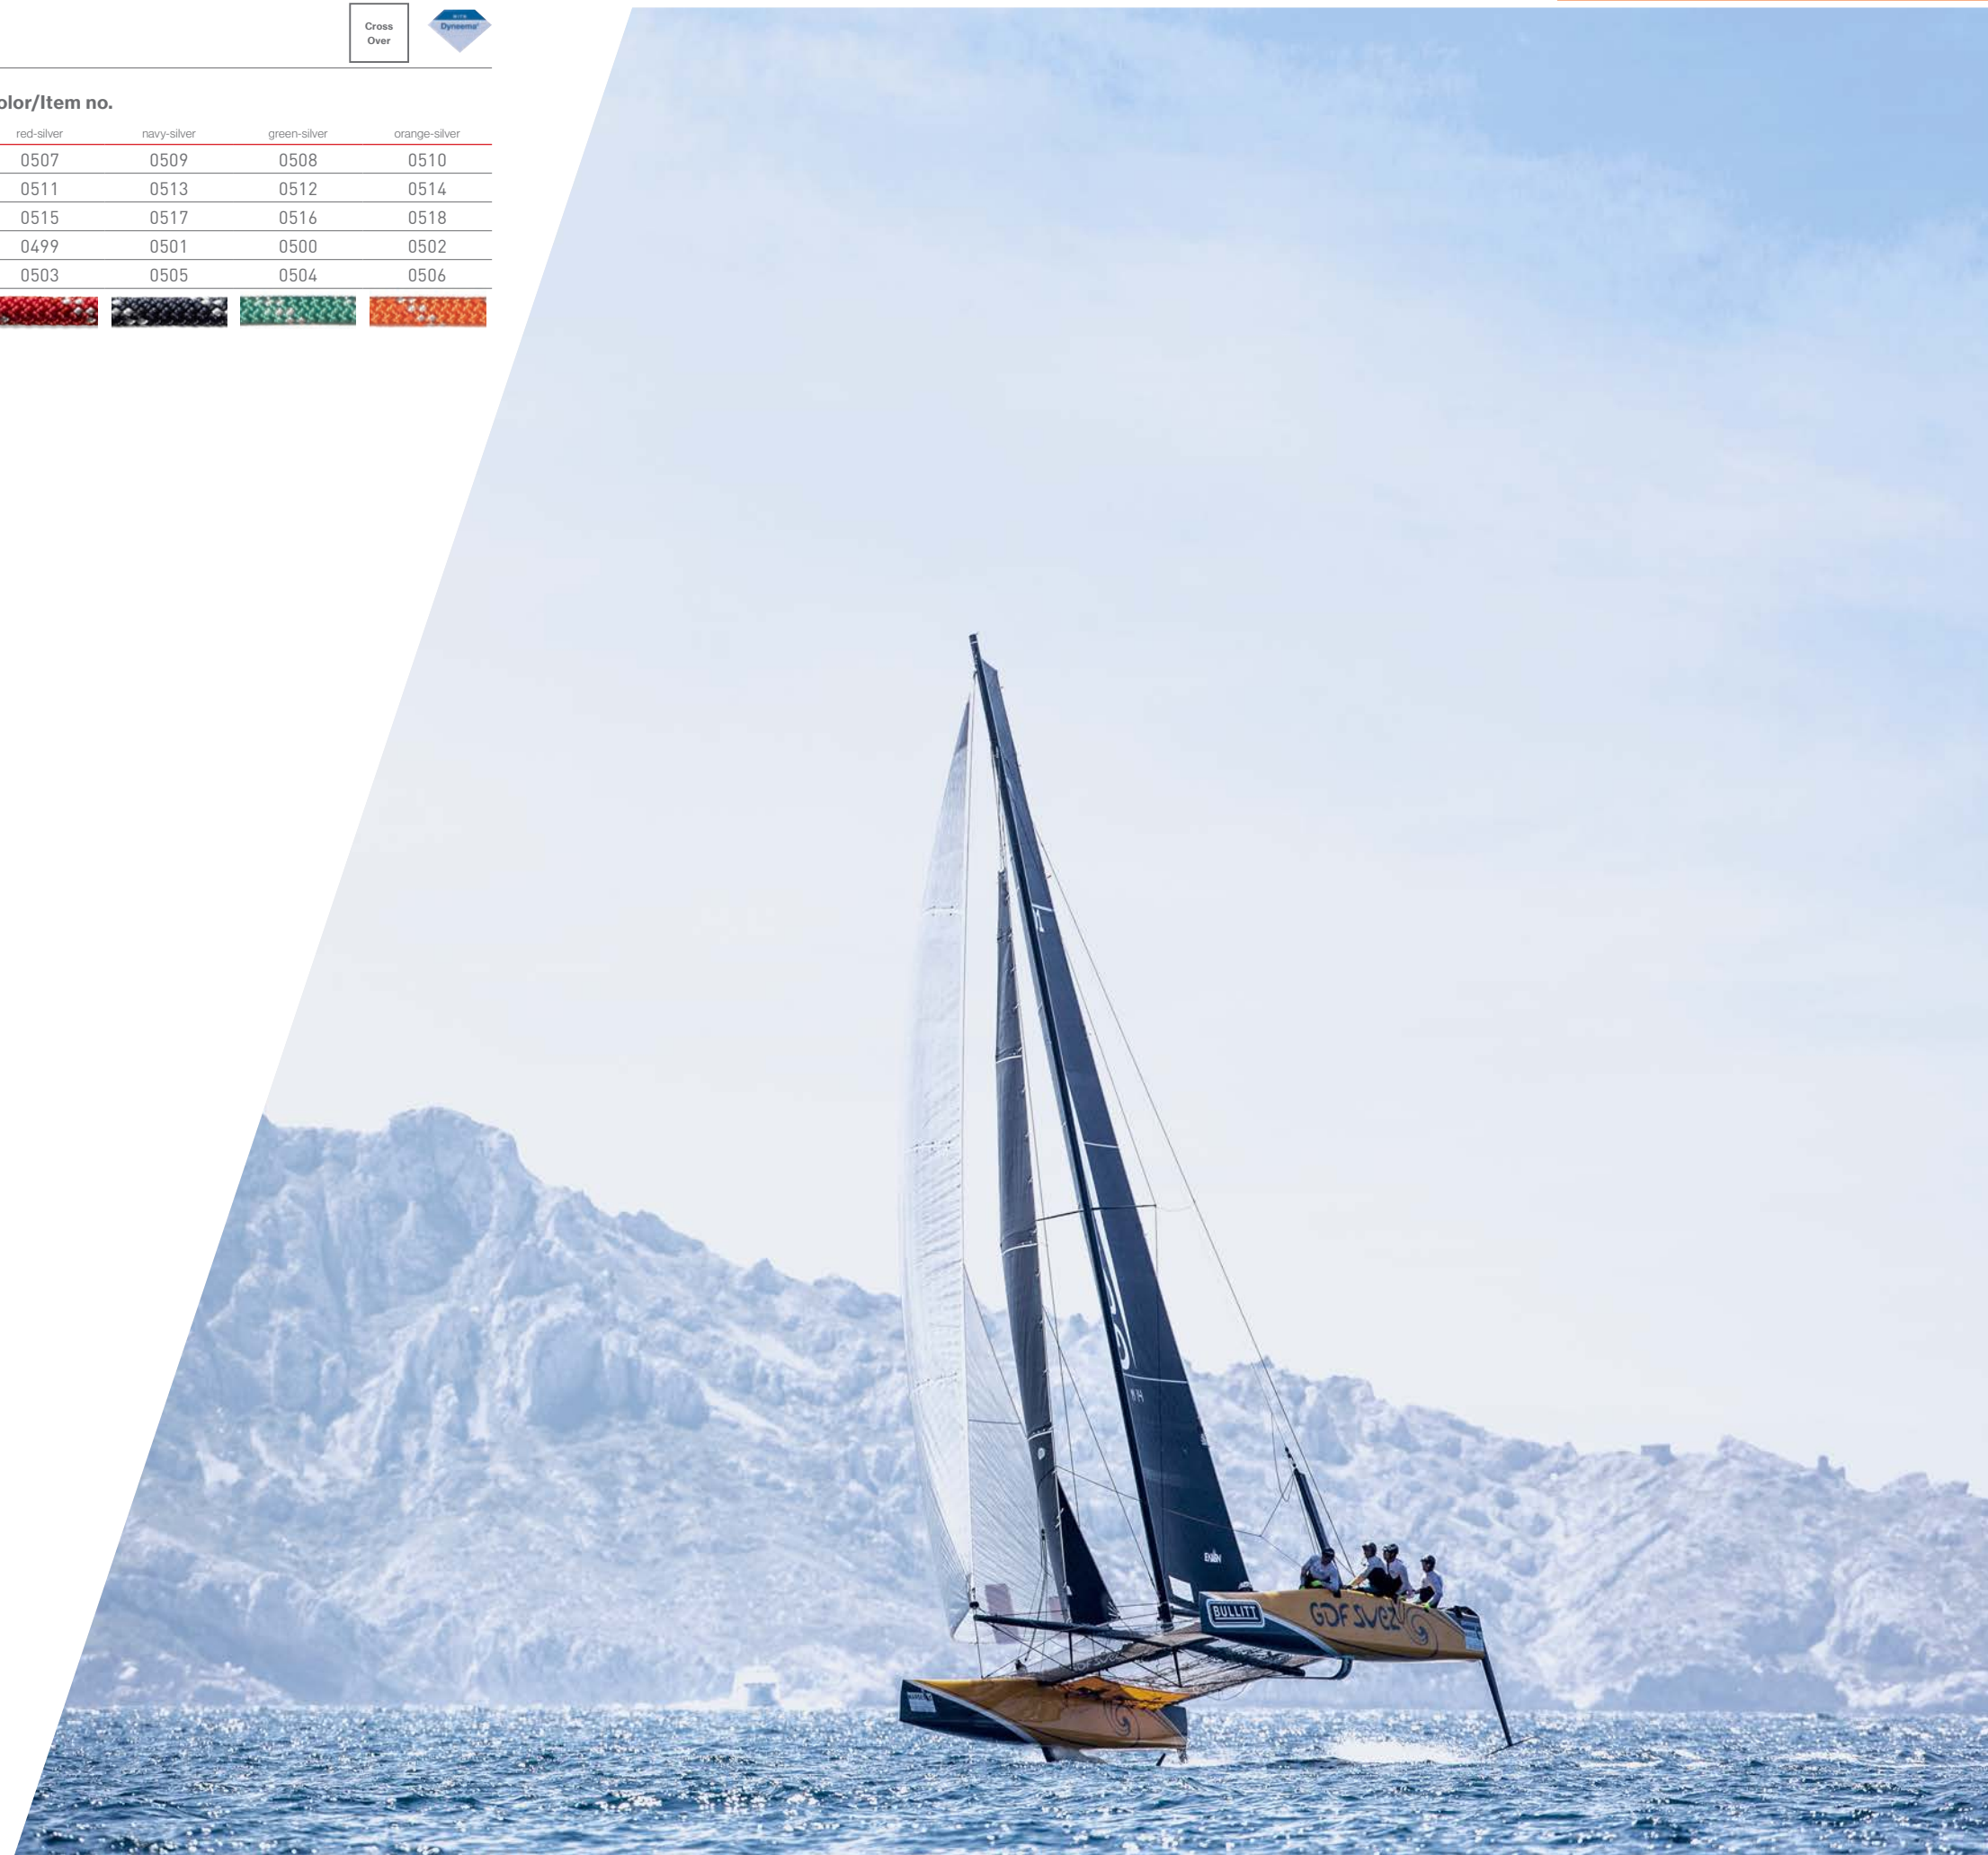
Cross Over

WITH Dyneema®

olor/Item no.

| red-silver | navy-silver | green-silver | orange-silver |
|---|---|---|---|
| 0507 | 0509 | 0508 | 0510 |
| 0511 | 0513 | 0512 | 0514 |
| 0515 | 0517 | 0516 | 0518 |
| 0499 | 0501 | 0500 | 0502 |
| 0503 | 0505 | 0504 | 0506 |

BULLITT

GDF SUEZ